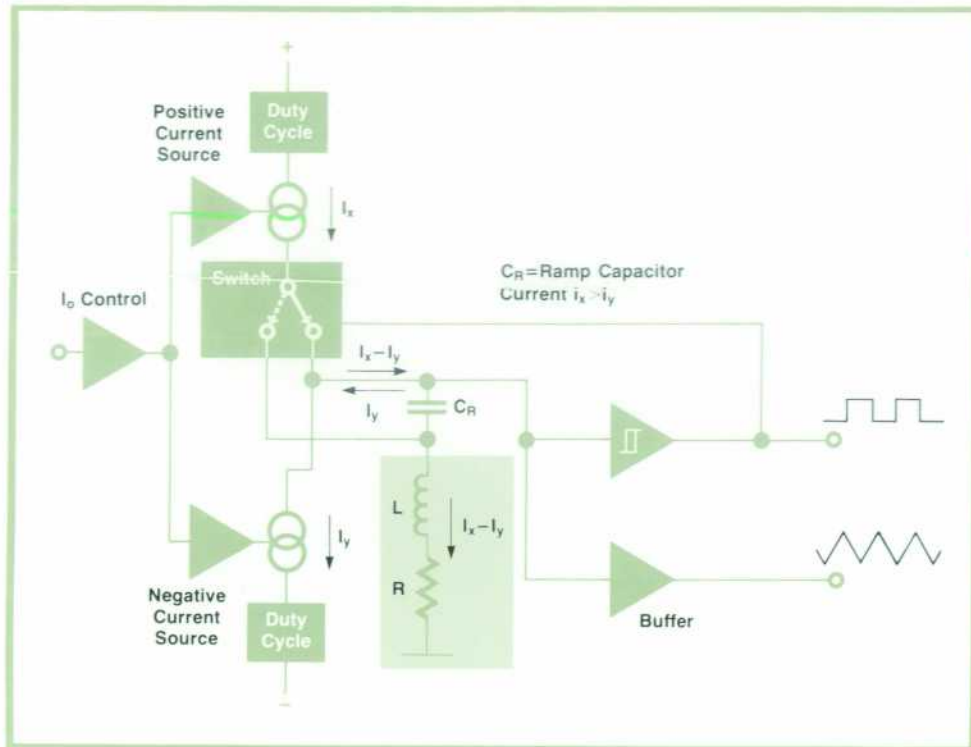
+

Duty Cycle

Positive Current Source

$I_x$

Switch

$C_R$=Ramp Capacitor
Current $i_x > i_y$

$I_o$ Control

$I_x - I_y$

$I_y$

$C_R$

L

$I_x - I_y$

R

$I_y$

Negative Current Source

Duty Cycle

Buffer

−